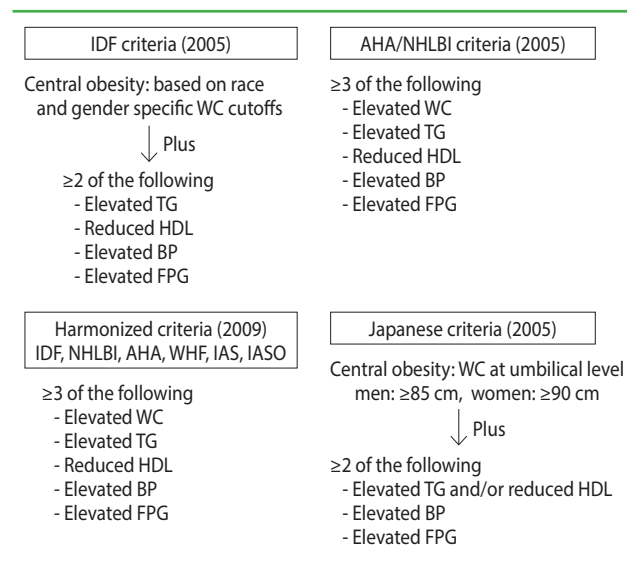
IDF criteria (2005)

Central obesity: based on race and gender specific WC cutoffs

Plus

≥2 of the following
- Elevated TG
- Reduced HDL
- Elevated BP
- Elevated FPG

AHA/NHLBI criteria (2005)

≥3 of the following
- Elevated WC
- Elevated TG
- Reduced HDL
- Elevated BP
- Elevated FPG

Harmonized criteria (2009)
IDF, NHLBI, AHA, WHF, IAS, IASO

≥3 of the following
- Elevated WC
- Elevated TG
- Reduced HDL
- Elevated BP
- Elevated FPG

Japanese criteria (2005)

Central obesity: WC at umbilical level
men: ≥85 cm, women: ≥90 cm

Plus

≥2 of the following
- Elevated TG and/or reduced HDL
- Elevated BP
- Elevated FPG